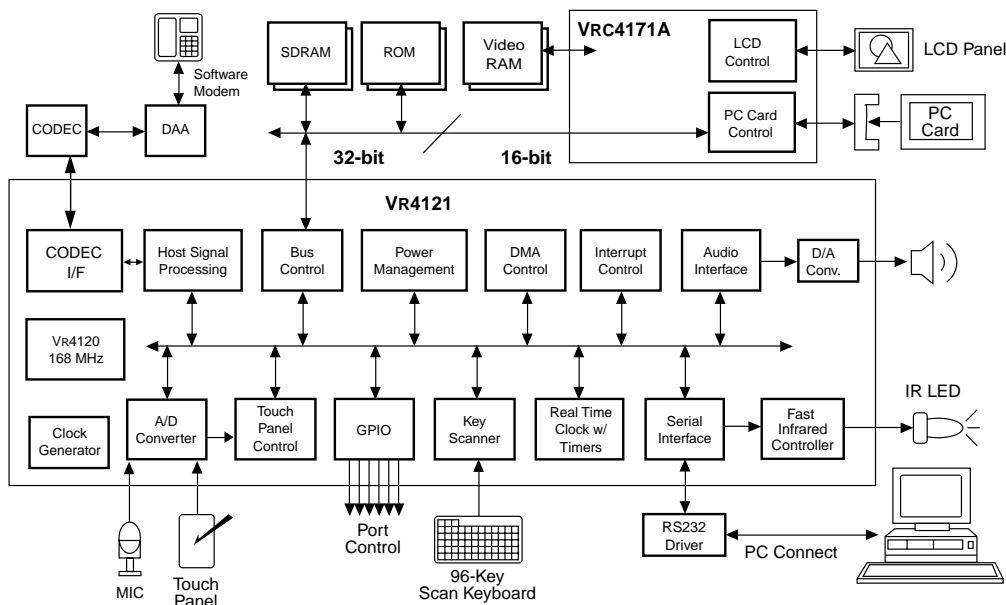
Software Modem

CODEC

DAA

SDRAM

ROM

Video RAM

VRC4171A

LCD Control

LCD Panel

PC Card Control

PC Card

32-bit

16-bit

VR4121

CODEC I/F

Host Signal Processing

Bus Control

Power Management

DMA Control

Interrupt Control

Audio Interface

D/A Conv.

VR4120 168 MHz

Clock Generator

A/D Converter

Touch Panel Control

GPIO

Key Scanner

Real Time Clock w/ Timers

Serial Interface

Fast Infrared Controller

IR LED

RS232 Driver

PC Connect

Port Control

MIC

Touch Panel

96-Key Scan Keyboard